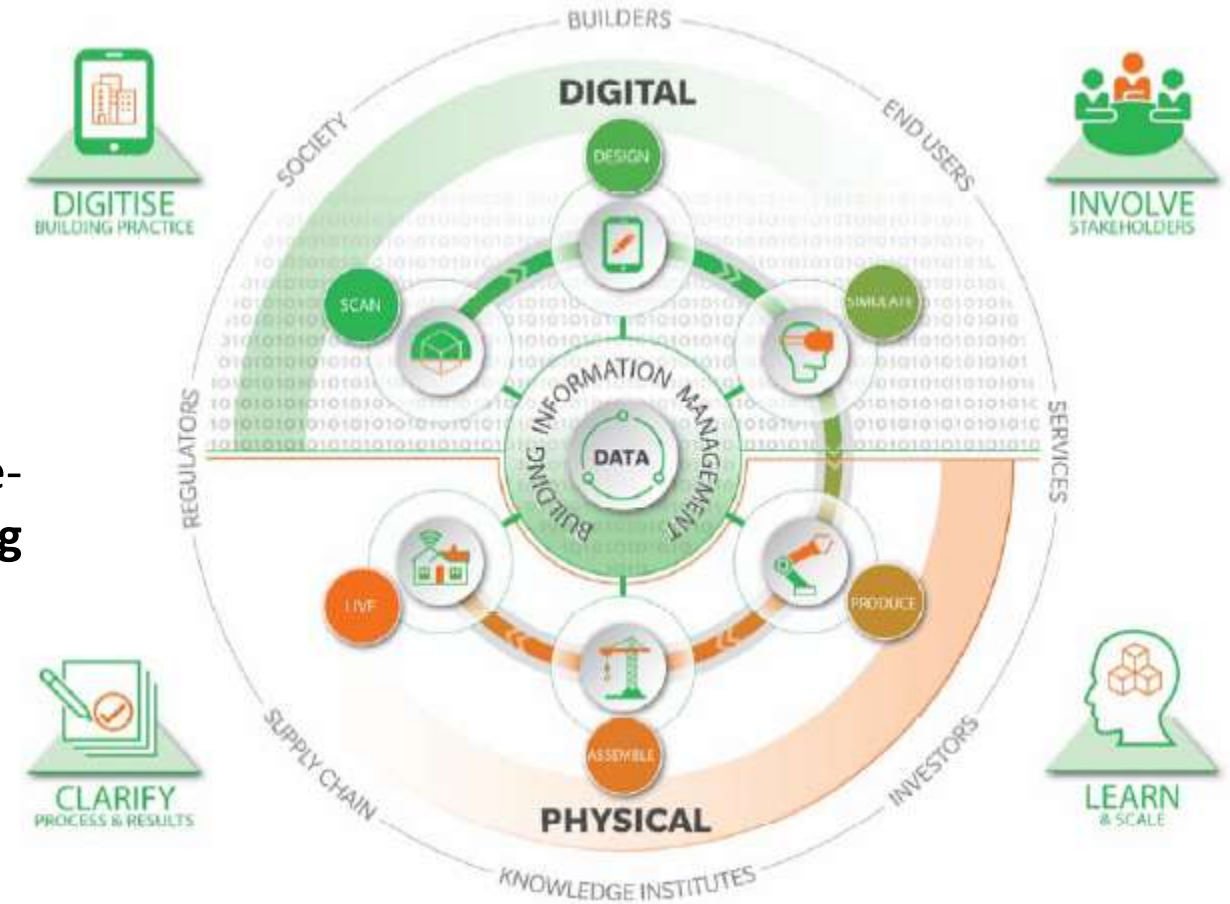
DIGITISE
BUILDING PRACTICE

INVOLVE
STAKEHOLDERS

CLARIFY
PROCESS & RESULTS

LEARN
& SCALE

BUILDERS

END USERS

SERVICES

INVESTORS

KNOWLEDGE INSTITUTES

SUPPLY CHAIN

REGULATORS

SOCIETY

DIGITAL

DESIGN

SIMULATE

PRODUCE

ASSEMBLE

LIVE

SCAN

BUILDING INFORMATION MANAGEMENT

DATA

PHYSICAL

e-
g